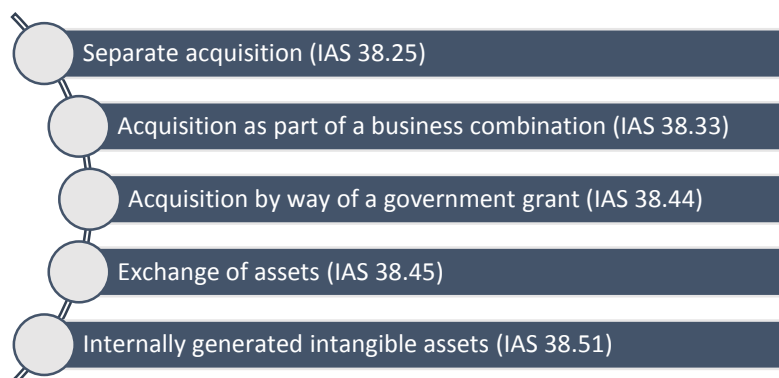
Separate acquisition (IAS 38.25)

Acquisition as part of a business combination (IAS 38.33)

Acquisition by way of a government grant (IAS 38.44)

Exchange of assets (IAS 38.45)

Internally generated intangible assets (IAS 38.51)